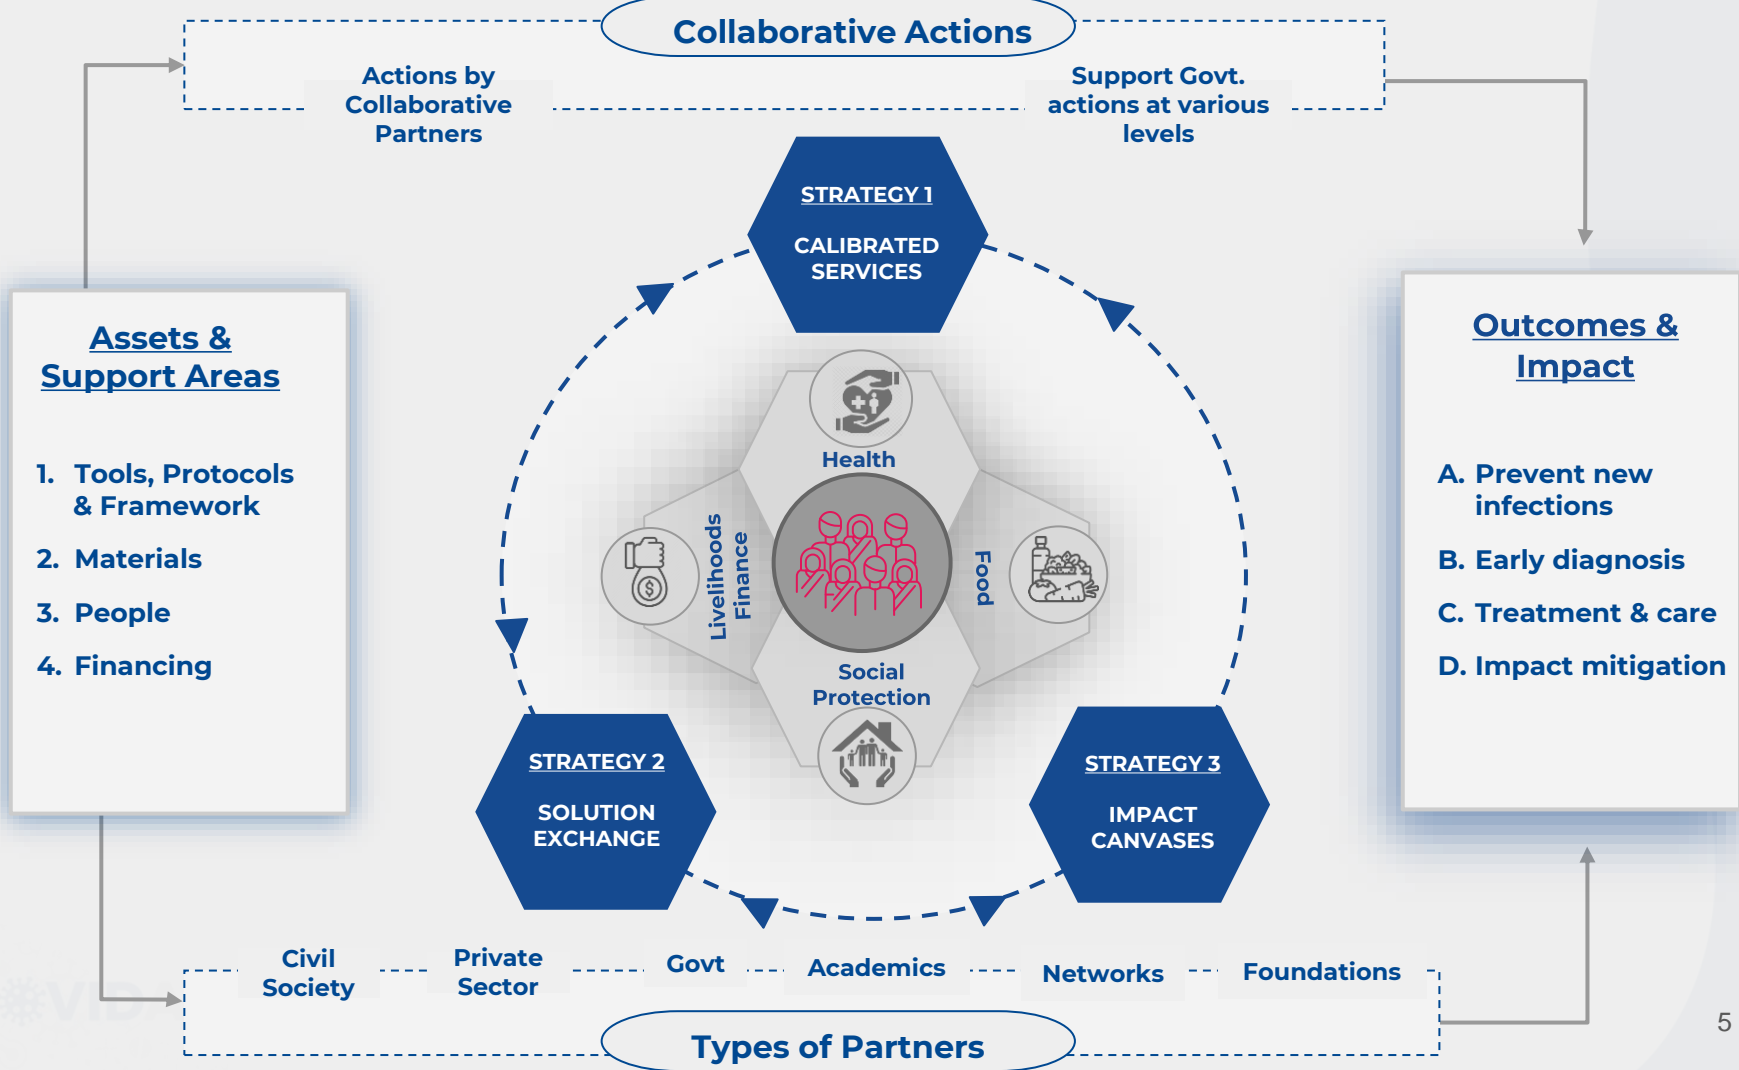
Collaborative Actions

Actions by Collaborative Partners

Support Govt. actions at various levels

Assets & Support Areas

1. Tools, Protocols & Framework
2. Materials
3. People
4. Financing

STRATEGY 1

CALIBRATED SERVICES

Health

Livelihoods Finance

Food

Social Protection

STRATEGY 2

SOLUTION EXCHANGE

STRATEGY 3

IMPACT CANVASES

Outcomes & Impact

A. Prevent new infections
B. Early diagnosis
C. Treatment & care
D. Impact mitigation

Civil Society

Private Sector

Govt

Academics

Networks

Foundations

Types of Partners

5